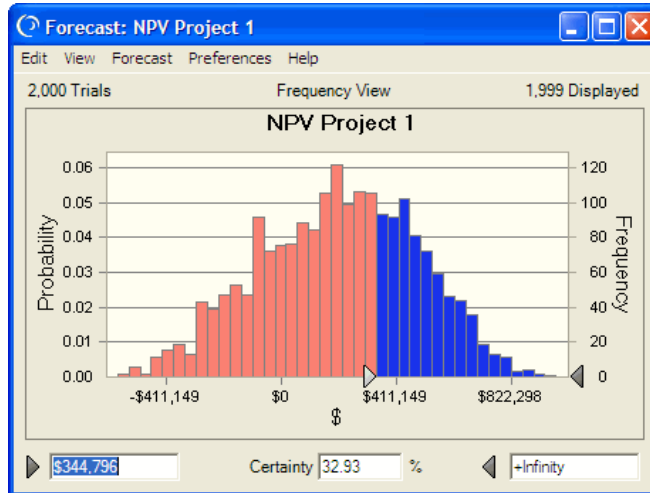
Forecast: NPV Project 1

Edit View Forecast Preferences Help

2,000 Trials Frequency View 1,999 Displayed

NPV Project 1

Probability

0.06
0.05
0.04
0.03
0.02
0.01
0.00

Frequency

120
100
80
60
40
20
0

-$411,149 $0 $411,149 $822,298

$

$344,796 Certainty 32.93 % +Infinity